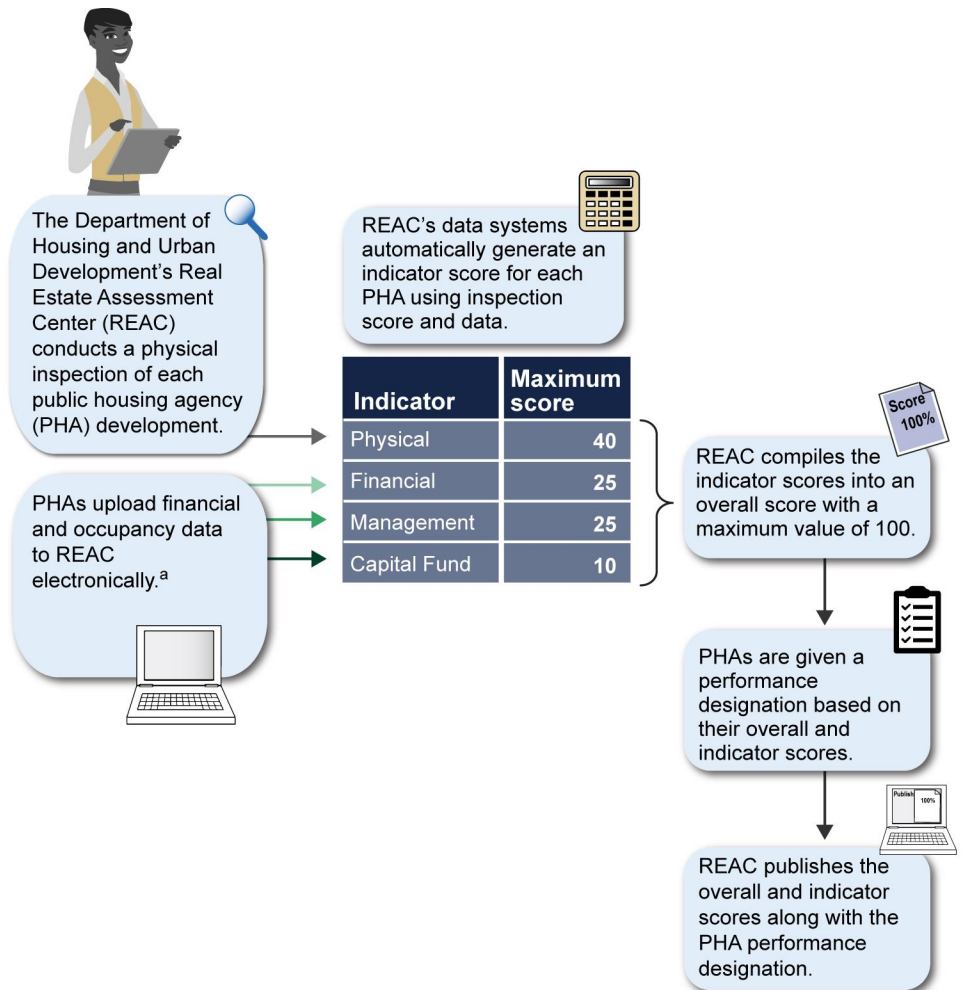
The Department of Housing and Urban Development's Real Estate Assessment Center (REAC) conducts a physical inspection of each public housing agency (PHA) development.

PHAs upload financial and occupancy data to REAC electronically.$^a$

REAC's data systems automatically generate an indicator score for each PHA using inspection score and data.

| Indicator | Maximum score |
|---|---|
| Physical | 40 |
| Financial | 25 |
| Management | 25 |
| Capital Fund | 10 |

Score 100%

REAC compiles the indicator scores into an overall score with a maximum value of 100.

PHAs are given a performance designation based on their overall and indicator scores.

Publish 100%

REAC publishes the overall and indicator scores along with the PHA performance designation.